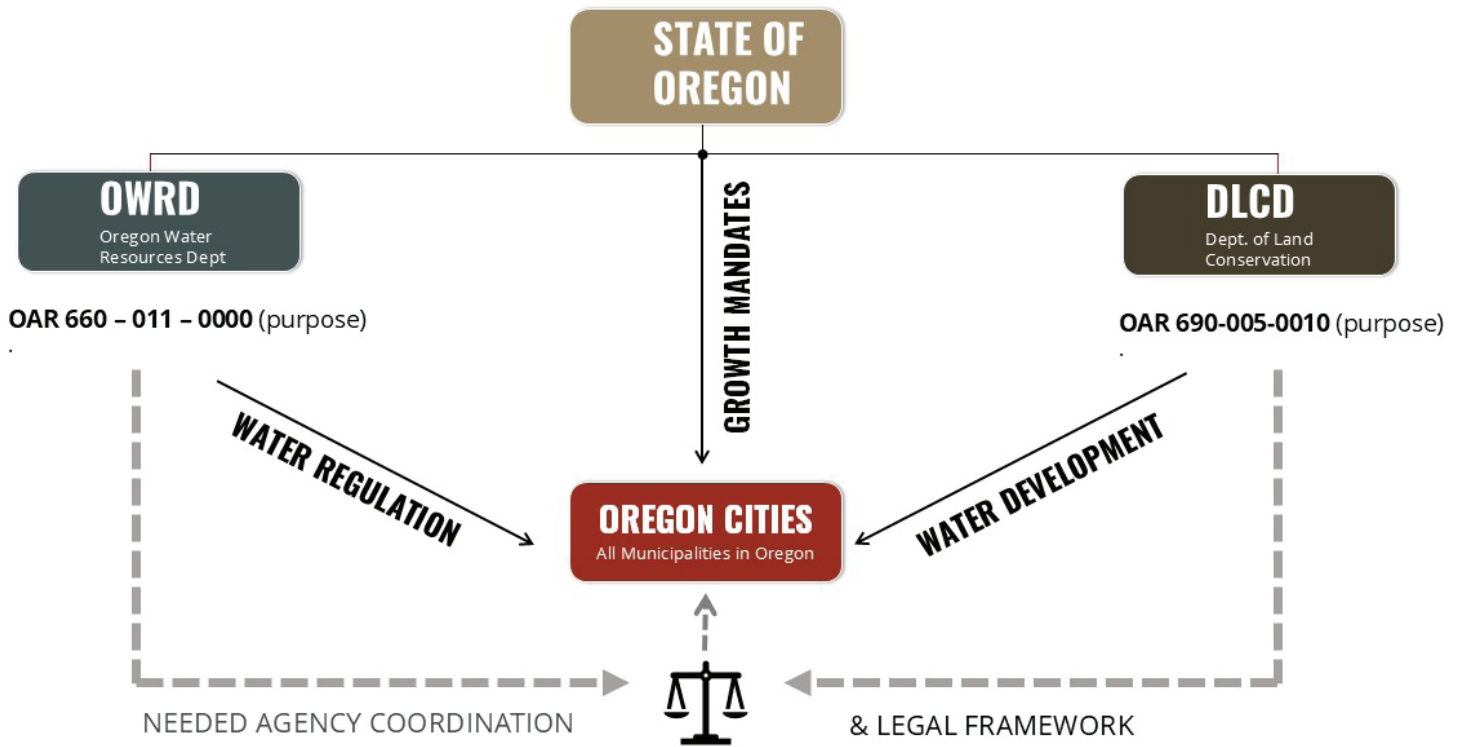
STATE OF OREGON

OWRD
Oregon Water Resources Dept

DLCD
Dept. of Land Conservation

OAR 660 – 011 – 0000 (purpose)

GROWTH MANDATES

OAR 690-005-0010 (purpose)

WATER REGULATION

WATER DEVELOPMENT

OREGON CITIES
All Municipalities in Oregon

NEEDED AGENCY COORDINATION

& LEGAL FRAMEWORK